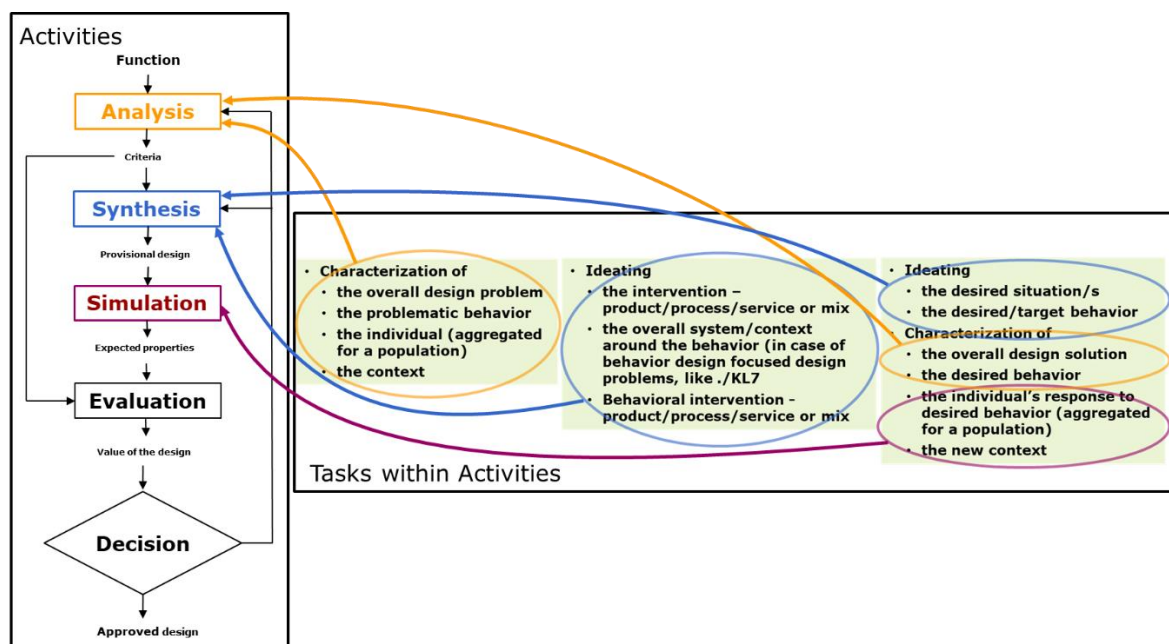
Activities

Function

Analysis

Criteria

Synthesis

Provisional design

Simulation

Expected properties

Evaluation

Value of the design

Decision

Approved design

Tasks within Activities

• Characterization of
  • the overall design problem
  • the problematic behavior
  • the individual (aggregated for a population)
  • the context

• Ideating
  • the intervention – product/process/service or mix
  • the overall system/context around the behavior (in case of behavior design focused design problems, like ./KL7
  • Behavioral intervention - product/process/service or mix

• Ideating
  • the desired situation/s
  • the desired/target behavior
• Characterization of
  • the overall design solution
  • the desired behavior
  • the individual's response to desired behavior (aggregated for a population)
  • the new context